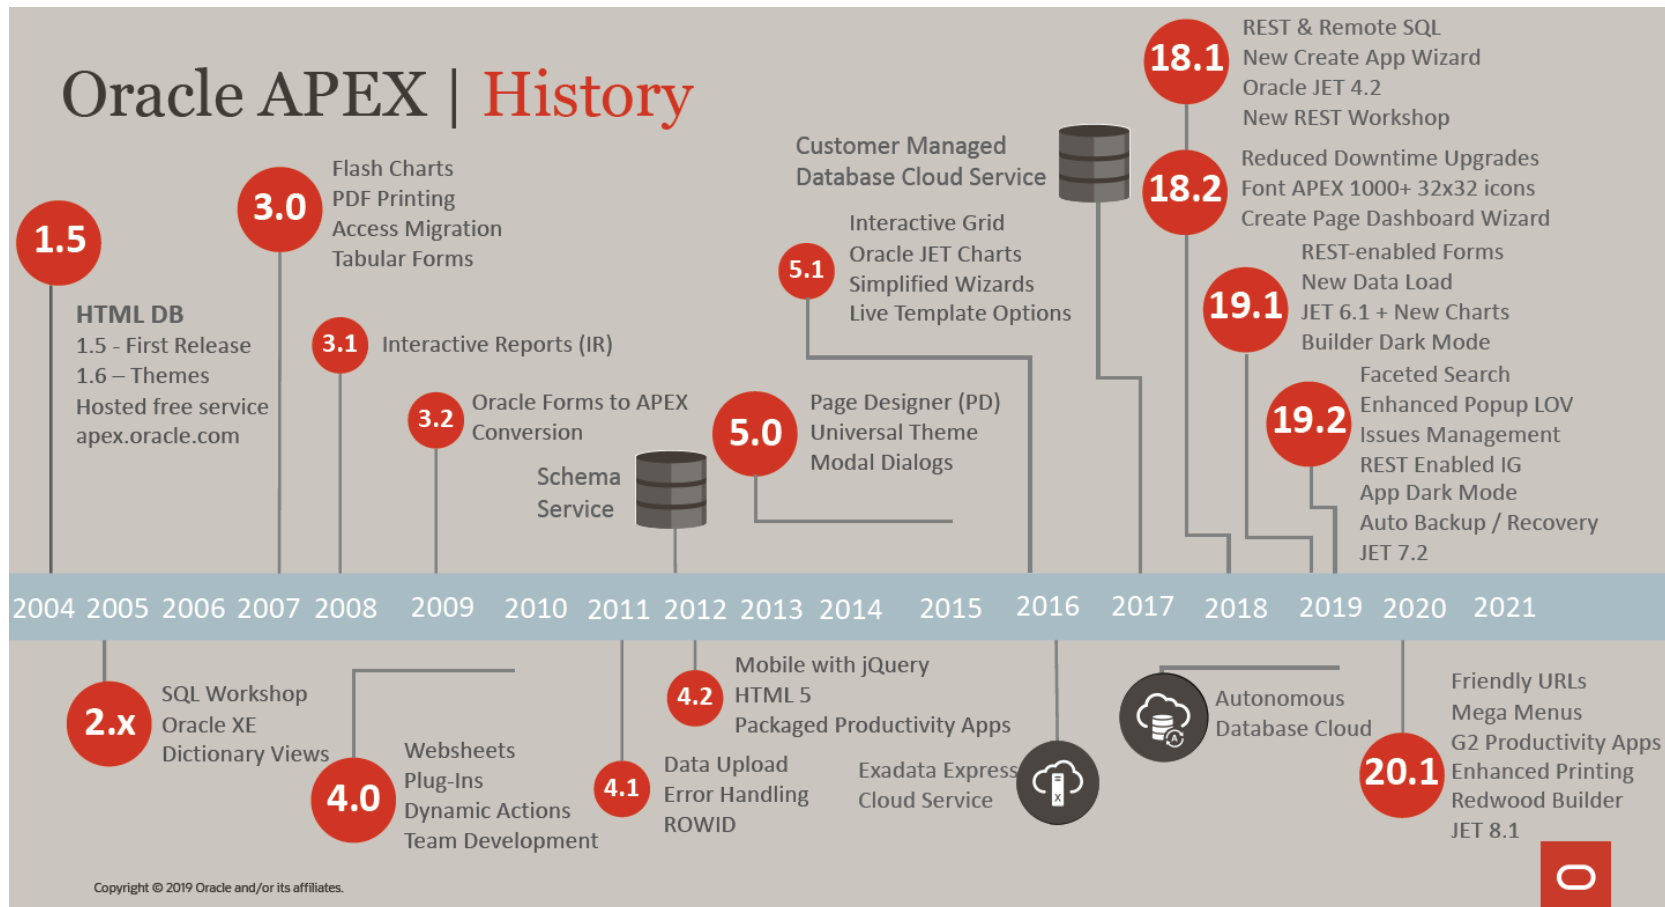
Oracle APEX | History

1.5
HTML DB
1.5 - First Release
1.6 – Themes
Hosted free service
apex.oracle.com

3.0
Flash Charts
PDF Printing
Access Migration
Tabular Forms

3.1
Interactive Reports (IR)

3.2
Oracle Forms to APEX Conversion

Schema Service

5.0
Page Designer (PD)
Universal Theme
Modal Dialogs

5.1
Interactive Grid
Oracle JET Charts
Simplified Wizards
Live Template Options

Customer Managed Database Cloud Service

18.1
REST & Remote SQL
New Create App Wizard
Oracle JET 4.2
New REST Workshop

18.2
Reduced Downtime Upgrades
Font APEX 1000+ 32x32 icons
Create Page Dashboard Wizard

19.1
REST-enabled Forms
New Data Load
JET 6.1 + New Charts
Builder Dark Mode

19.2
Faceted Search
Enhanced Popup LOV
Issues Management
REST Enabled IG
App Dark Mode
Auto Backup / Recovery
JET 7.2

2004 2005 2006 2007 2008 2009 2010 2011 2012 2013 2014 2015 2016 2017 2018 2019 2020 2021

2.x
SQL Workshop
Oracle XE
Dictionary Views

4.0
Websheets
Plug-Ins
Dynamic Actions
Team Development

4.1
Data Upload
Error Handling
ROWID

4.2
Mobile with jQuery
HTML 5
Packaged Productivity Apps

Exadata Express Cloud Service

Autonomous Database Cloud

20.1
Friendly URLs
Mega Menus
G2 Productivity Apps
Enhanced Printing
Redwood Builder
JET 8.1

Copyright © 2019 Oracle and/or its affiliates.